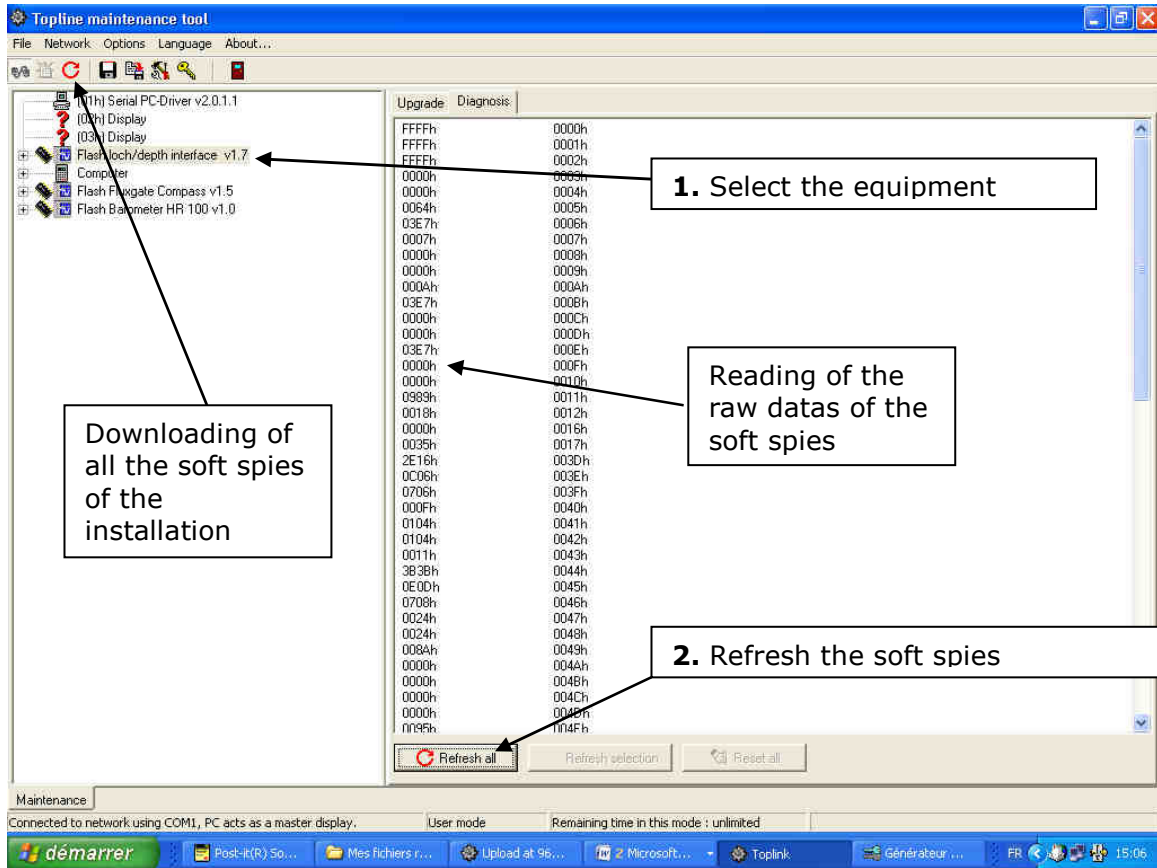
Topline maintenance tool

File Network Options Language About...

(01h) Serial PC-Driver v2.0.1.1
(02h) Display
(03h) Display
Flash loch/depth interface v1.7
Computer
Flash Fluxgate Compass v1.5
Flash Barometer HR 100 v1.0

Upgrade Diagnosis

| | |
|---|---|
| FFFFh | 0000h |
| FFFFh | 0001h |
| FFFFh | 0002h |
| 0000h | 0003h |
| 0000h | 0004h |
| 0064h | 0005h |
| 03E7h | 0006h |
| 0007h | 0007h |
| 0000h | 0008h |
| 0000h | 0009h |
| 000Ah | 000Ah |
| 03E7h | 000Bh |
| 0000h | 000Ch |
| 0000h | 000Dh |
| 03E7h | 000Eh |
| 0000h | 000Fh |
| 0000h | 0010h |
| 0989h | 0011h |
| 0018h | 0012h |
| 0000h | 0016h |
| 0035h | 0017h |
| 2E16h | 003Dh |
| 0C06h | 003Eh |
| 0706h | 003Fh |
| 000Fh | 0040h |
| 0104h | 0041h |
| 0104h | 0042h |
| 0011h | 0043h |
| 3B3Bh | 0044h |
| 0E0Dh | 0045h |
| 0708h | 0046h |
| 0024h | 0047h |
| 0024h | 0048h |
| 008Ah | 0049h |
| 0000h | 004Ah |
| 0000h | 004Bh |
| 0000h | 004Ch |
| 0000h | 004Dh |
| 0095h | 004Eh |

**1.** Select the equipment

Reading of the raw datas of the soft spies

Downloading of all the soft spies of the installation

**2.** Refresh the soft spies

Refresh all Refresh selection Reset all

Maintenance

Connected to network using COM1, PC acts as a master display. User mode Remaining time in this mode : unlimited

démarrer Post-it(R) So... Mes fichiers r... Upload at 96... 2 Microsoft... Toplink Générateur ... FR 15:06